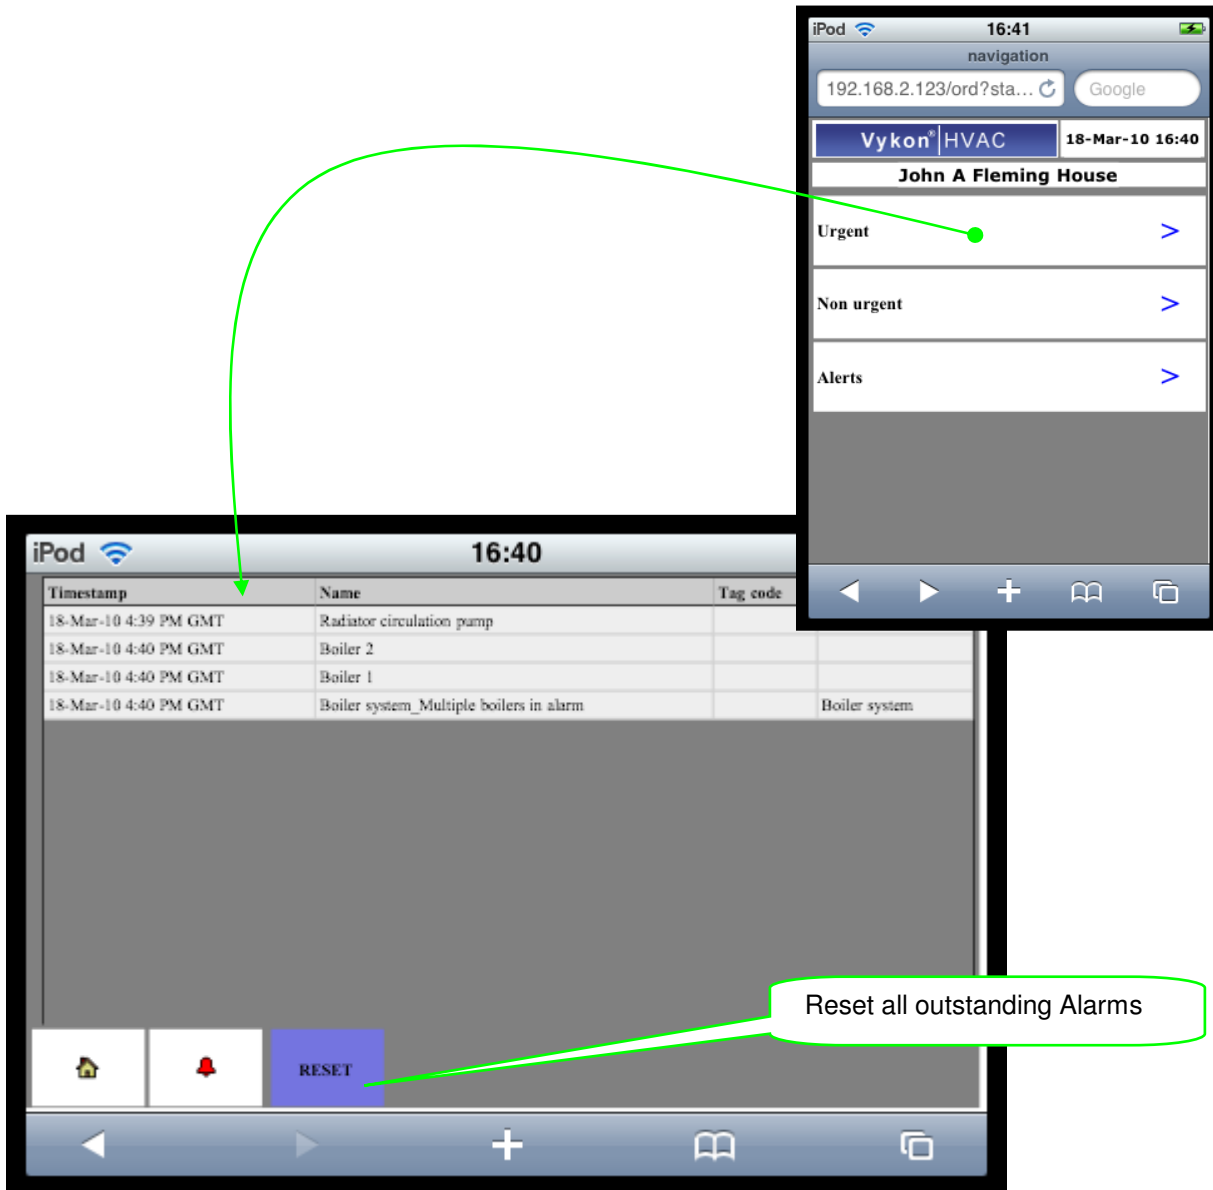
iPod 16:41

navigation

192.168.2.123/ord?sta...

Google

Vykon® HVAC

18-Mar-10 16:40

John A Fleming House

Urgent >

Non urgent >

Alerts >

iPod 16:40

| Timestamp | Name | Tag code | |
|---|---|---|---|
| 18-Mar-10 4:39 PM GMT | Radiator circulation pump | | |
| 18-Mar-10 4:40 PM GMT | Boiler 2 | | |
| 18-Mar-10 4:40 PM GMT | Boiler 1 | | |
| 18-Mar-10 4:40 PM GMT | Boiler system_Multiple boilers in alarm | | Boiler system |

RESET

Reset all outstanding Alarms